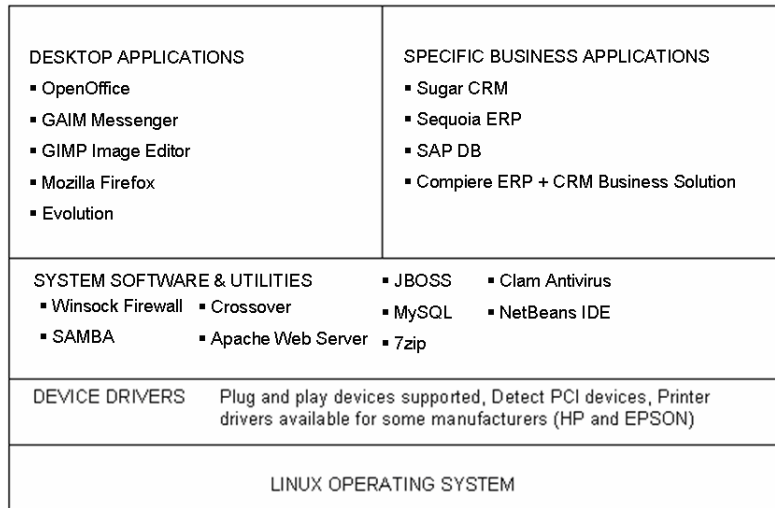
DESKTOP APPLICATIONS
▪ OpenOffice
▪ GAIM Messenger
▪ GIMP Image Editor
▪ Mozilla Firefox
▪ Evolution

SPECIFIC BUSINESS APPLICATIONS
▪ Sugar CRM
▪ Sequoia ERP
▪ SAP DB
▪ Compiere ERP + CRM Business Solution

SYSTEM SOFTWARE & UTILITIES
▪ Winsock Firewall ▪ Crossover
▪ SAMBA ▪ Apache Web Server
▪ JBOSS
▪ MySQL
▪ 7zip
▪ Clam Antivirus
▪ NetBeans IDE

DEVICE DRIVERS Plug and play devices supported, Detect PCI devices, Printer drivers available for some manufacturers (HP and EPSON)

LINUX OPERATING SYSTEM